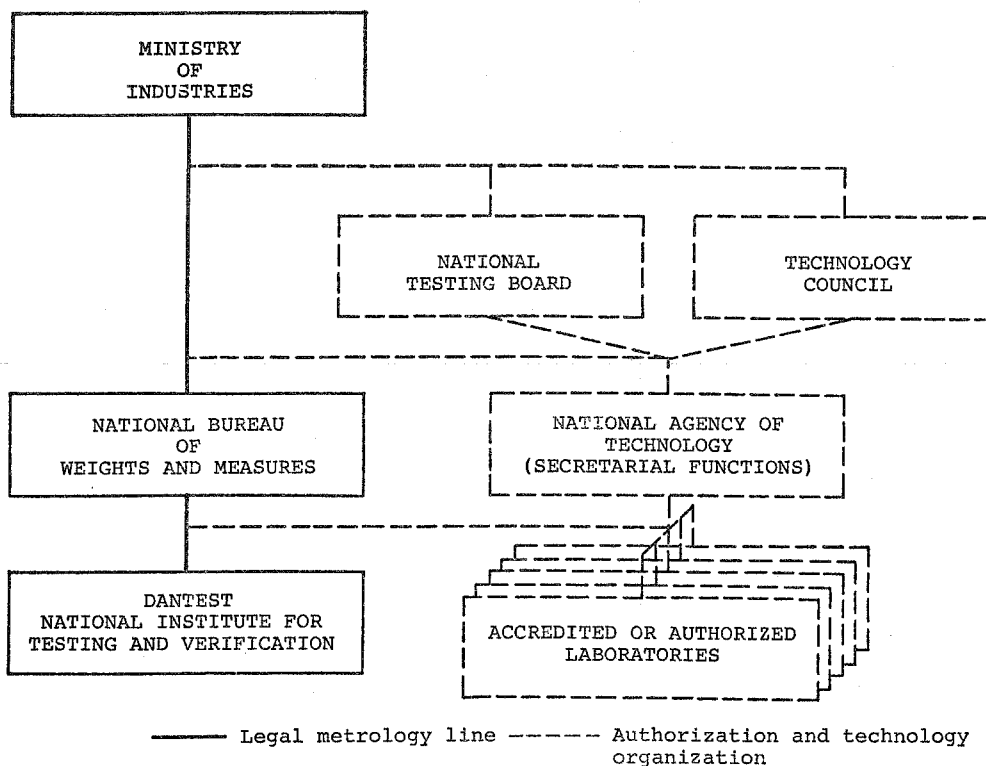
MINISTRY
OF
INDUSTRIES

NATIONAL
TESTING BOARD

TECHNOLOGY
COUNCIL

NATIONAL BUREAU
OF
WEIGHTS AND MEASURES

NATIONAL AGENCY OF
TECHNOLOGY
(SECRETARIAL FUNCTIONS)

DANTEST
NATIONAL INSTITUTE FOR
TESTING AND VERIFICATION

ACCREDITED OR AUTHORIZED
LABORATORIES

Legal metrology line
Authorization and technology organization